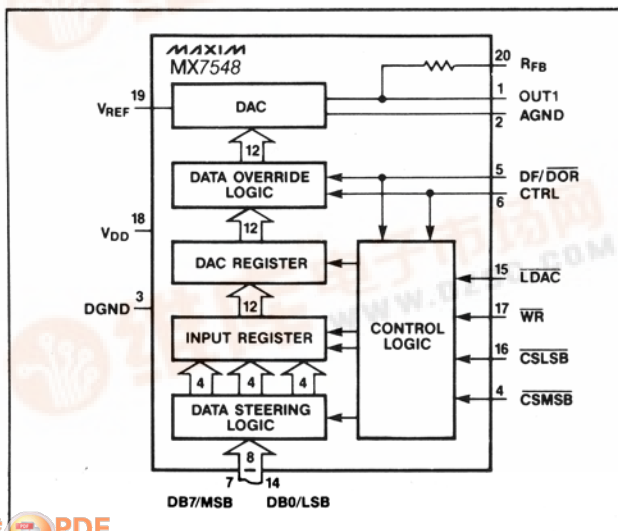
MAXIM
MX7548

20 $R_{FB}$
19 $V_{REF}$
DAC
1 OUT1
2 AGND
12
DATA OVERRIDE LOGIC
5 DF/$\overline{DOR}$
6 CTRL
18 $V_{DD}$
12
DAC REGISTER
3 DGND
12
INPUT REGISTER
CONTROL LOGIC
15 $\overline{LDAC}$
17 $\overline{WR}$
16 $\overline{CSLSB}$
4 $\overline{CSMSB}$
4 4 4
DATA STEERING LOGIC
8
7 DB7/MSB
14 DB0/LSB